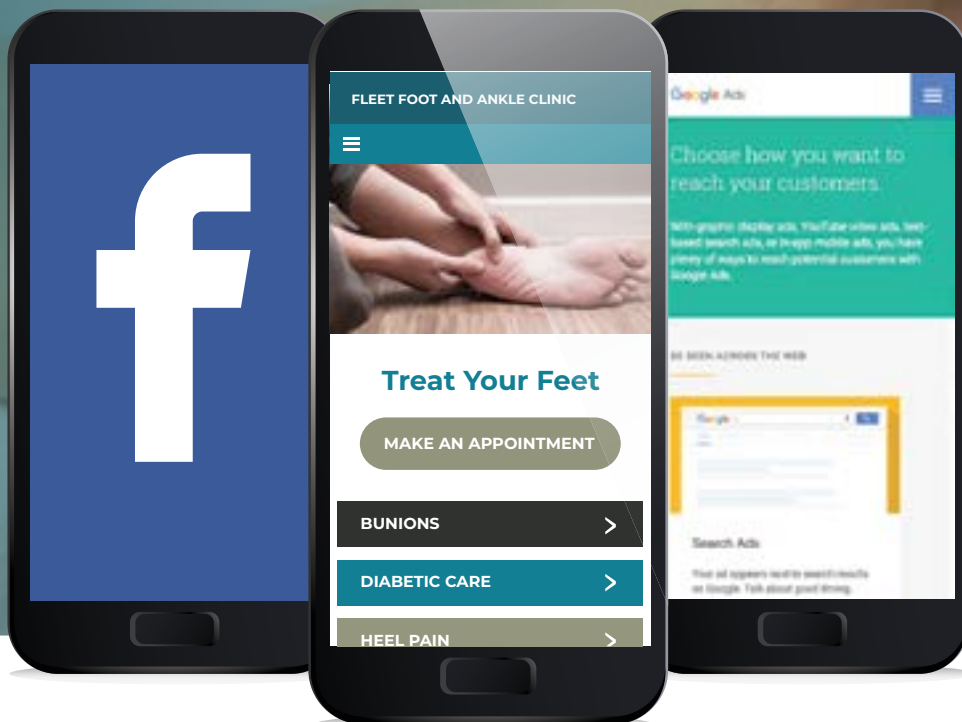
f

FLEET FOOT AND ANKLE CLINIC

Treat Your Feet

MAKE AN APPOINTMENT

BUNIONS

DIABETIC CARE

HEEL PAIN

Google Ads

Choose how you want to reach your customers.

With graphic display ads, YouTube video ads, text-based search ads, or in-app mobile ads, you have plenty of ways to reach potential customers with Google Ads.

BE SEEN ACROSS THE WEB

Google

Search Ads

Your ad appears next to search results on Google. Talk about good timing.